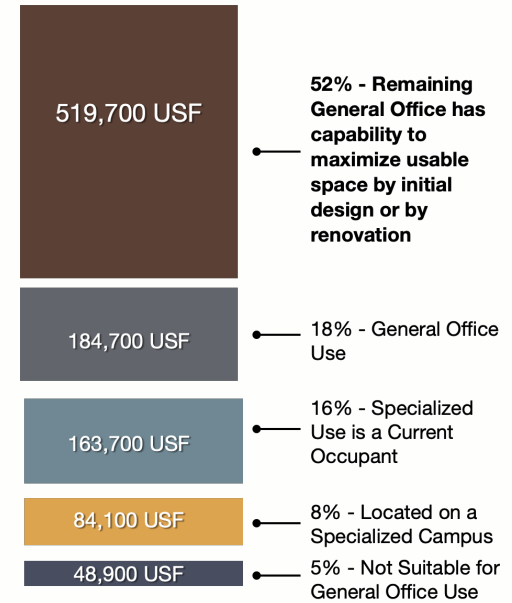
519,700 USF

52% - Remaining General Office has capability to maximize usable space by initial design or by renovation

184,700 USF

18% - General Office Use

163,700 USF

16% - Specialized Use is a Current Occupant

84,100 USF

8% - Located on a Specialized Campus

48,900 USF

5% - Not Suitable for General Office Use